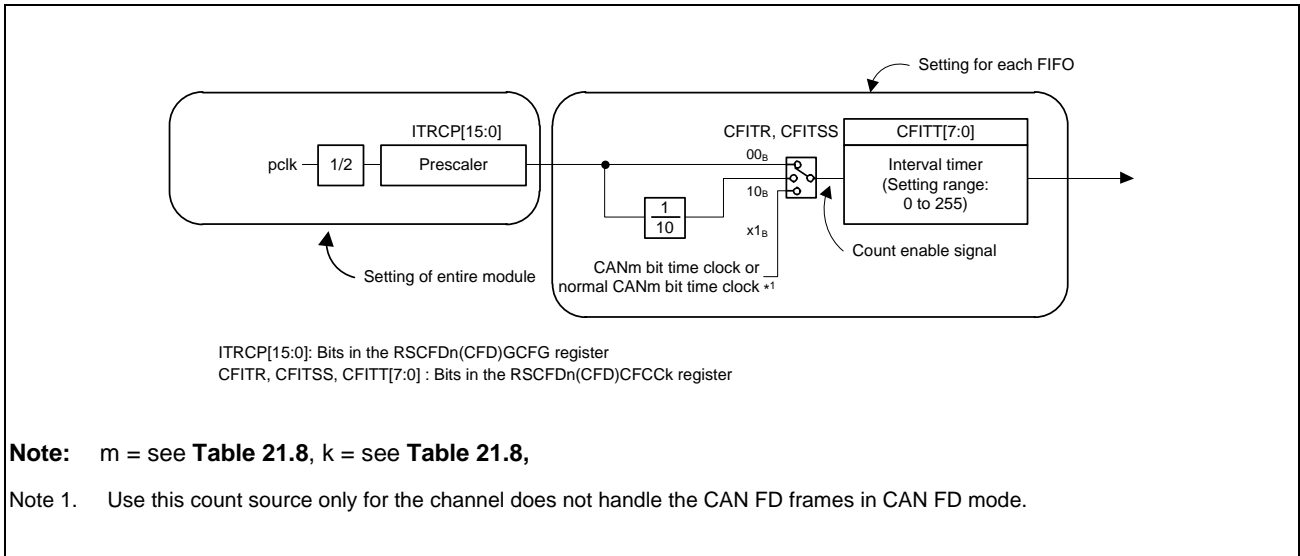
Setting for each FIFO

ITRCP[15:0]

pclk

1/2

Prescaler

CFITR, CFITSS

CFITT[7:0]

$00_B$

Interval timer (Setting range: 0 to 255)

$10_B$

$\frac{1}{10}$

$x1_B$

Count enable signal

CANm bit time clock or normal CANm bit time clock *1

Setting of entire module

ITRCP[15:0]: Bits in the RSCFDn(CFD)GCFG register
CFITR, CFITSS, CFITT[7:0] : Bits in the RSCFDn(CFD)CFCCk register

**Note:** m = see **Table 21.8**, k = see **Table 21.8,**

Note 1. Use this count source only for the channel does not handle the CAN FD frames in CAN FD mode.